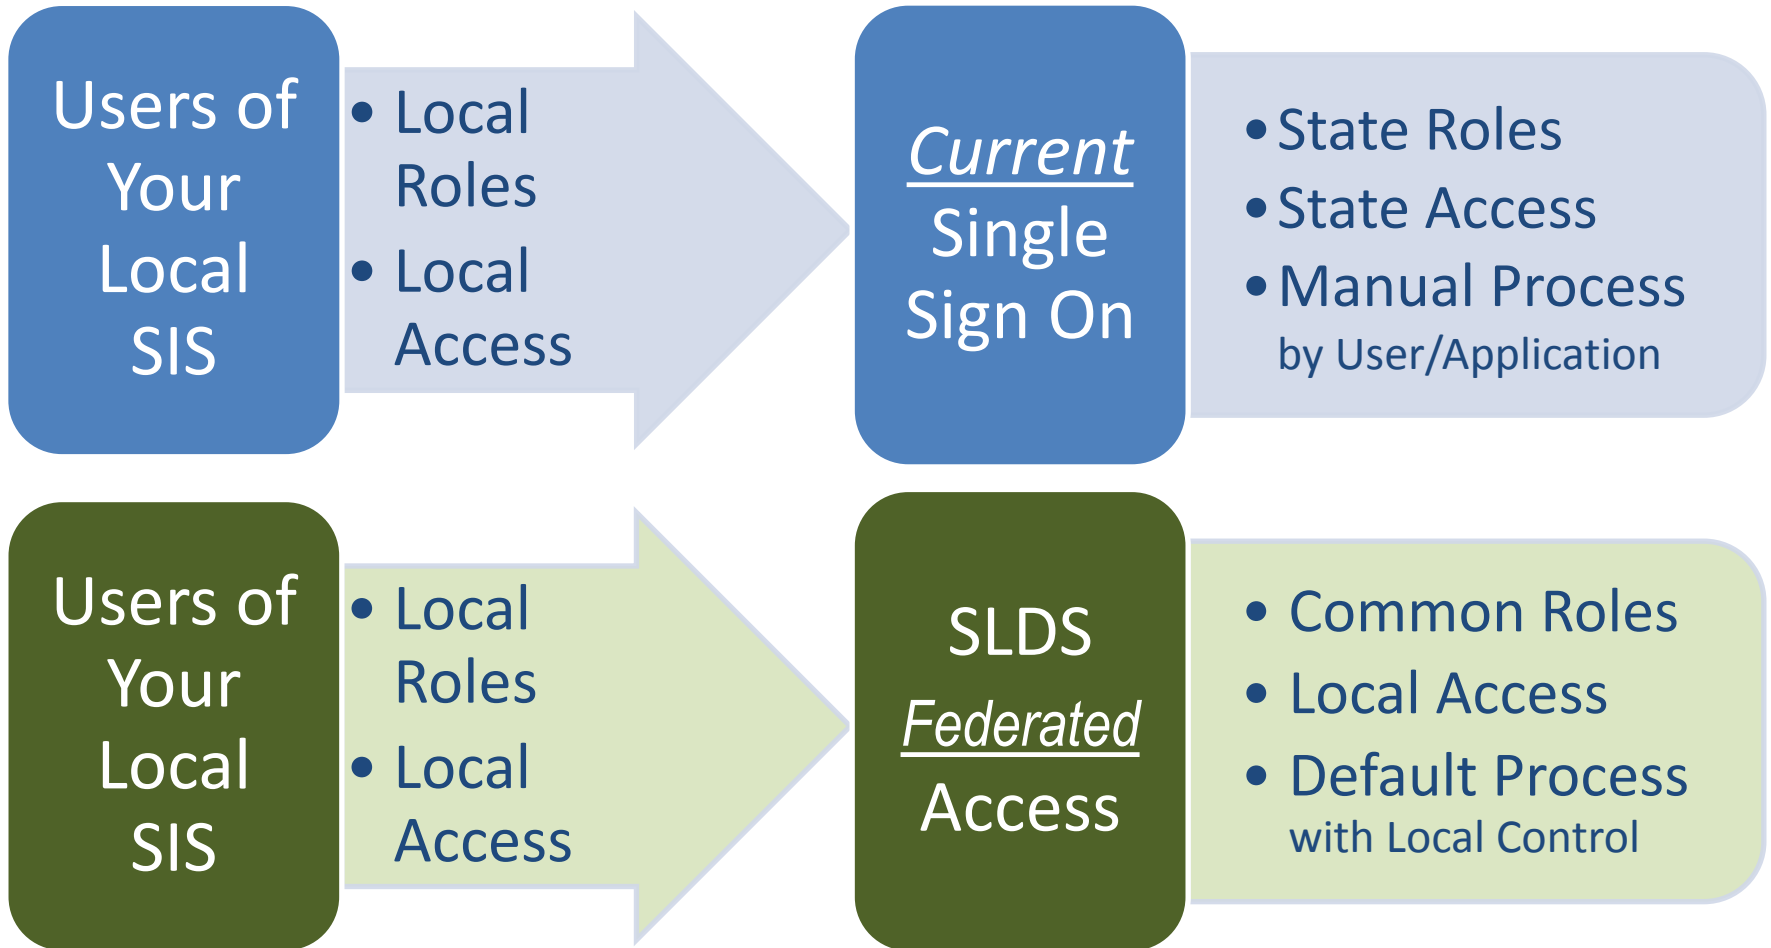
Users of Your Local SIS

• Local Roles
• Local Access

Current Single Sign On

• State Roles
• State Access
• Manual Process by User/Application

Users of Your Local SIS

• Local Roles
• Local Access

SLDS Federated Access

• Common Roles
• Local Access
• Default Process with Local Control